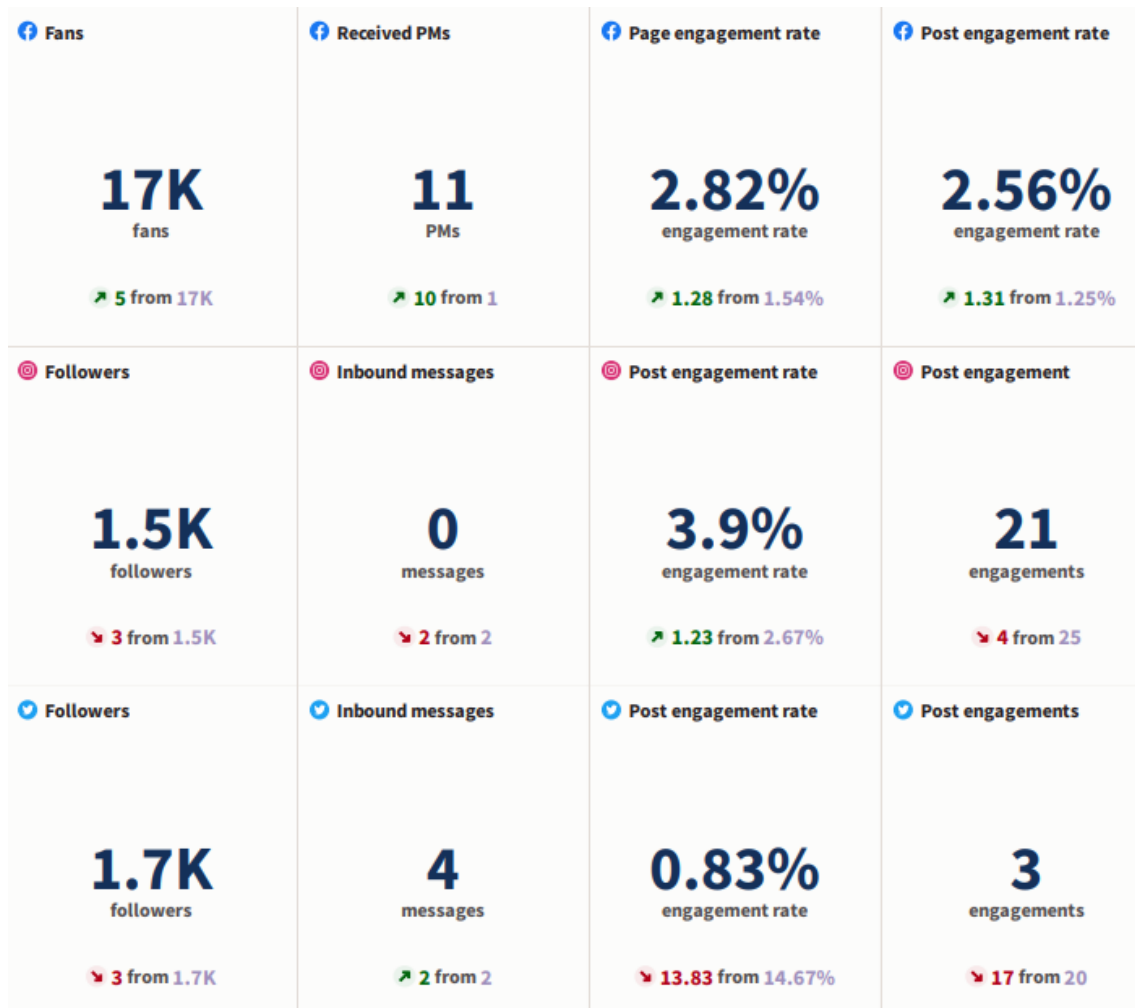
Fans

17K
fans

↗ 5 from 17K

Received PMs

11
PMs

↗ 10 from 1

Page engagement rate

2.82%
engagement rate

↗ 1.28 from 1.54%

Post engagement rate

2.56%
engagement rate

↗ 1.31 from 1.25%

Followers

1.5K
followers

↘ 3 from 1.5K

Inbound messages

0
messages

↘ 2 from 2

Post engagement rate

3.9%
engagement rate

↗ 1.23 from 2.67%

Post engagement

21
engagements

↘ 4 from 25

Followers

1.7K
followers

↘ 3 from 1.7K

Inbound messages

4
messages

↗ 2 from 2

Post engagement rate

0.83%
engagement rate

↘ 13.83 from 14.67%

Post engagements

3
engagements

↘ 17 from 20